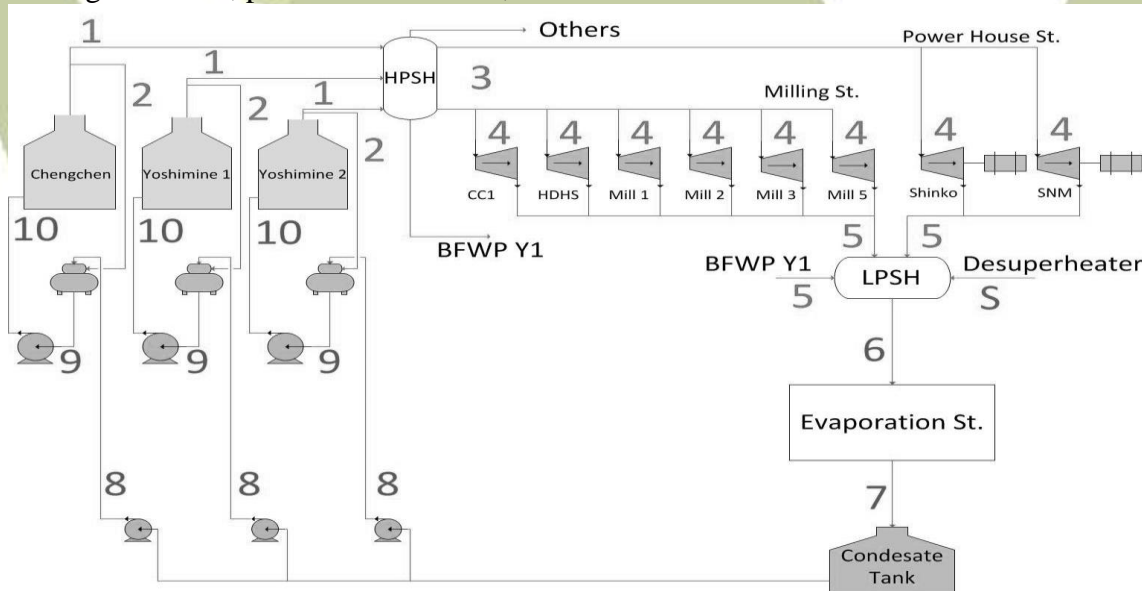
1
Others
Power House St.
1
2
HPSH
3
Milling St.
1
2
2
Chengchen
Yoshimine 1
Yoshimine 2
4
4
4
4
4
4
4
4
CC1
HDHS
Mill 1
Mill 2
Mill 3
Mill 5
Shinko
SNM
10
10
10
BFWP Y1
5
5
BFWP Y1
LPSH
Desuperheater
5
S
6
9
9
9
Evaporation St.
8
8
8
7
Condesate Tank